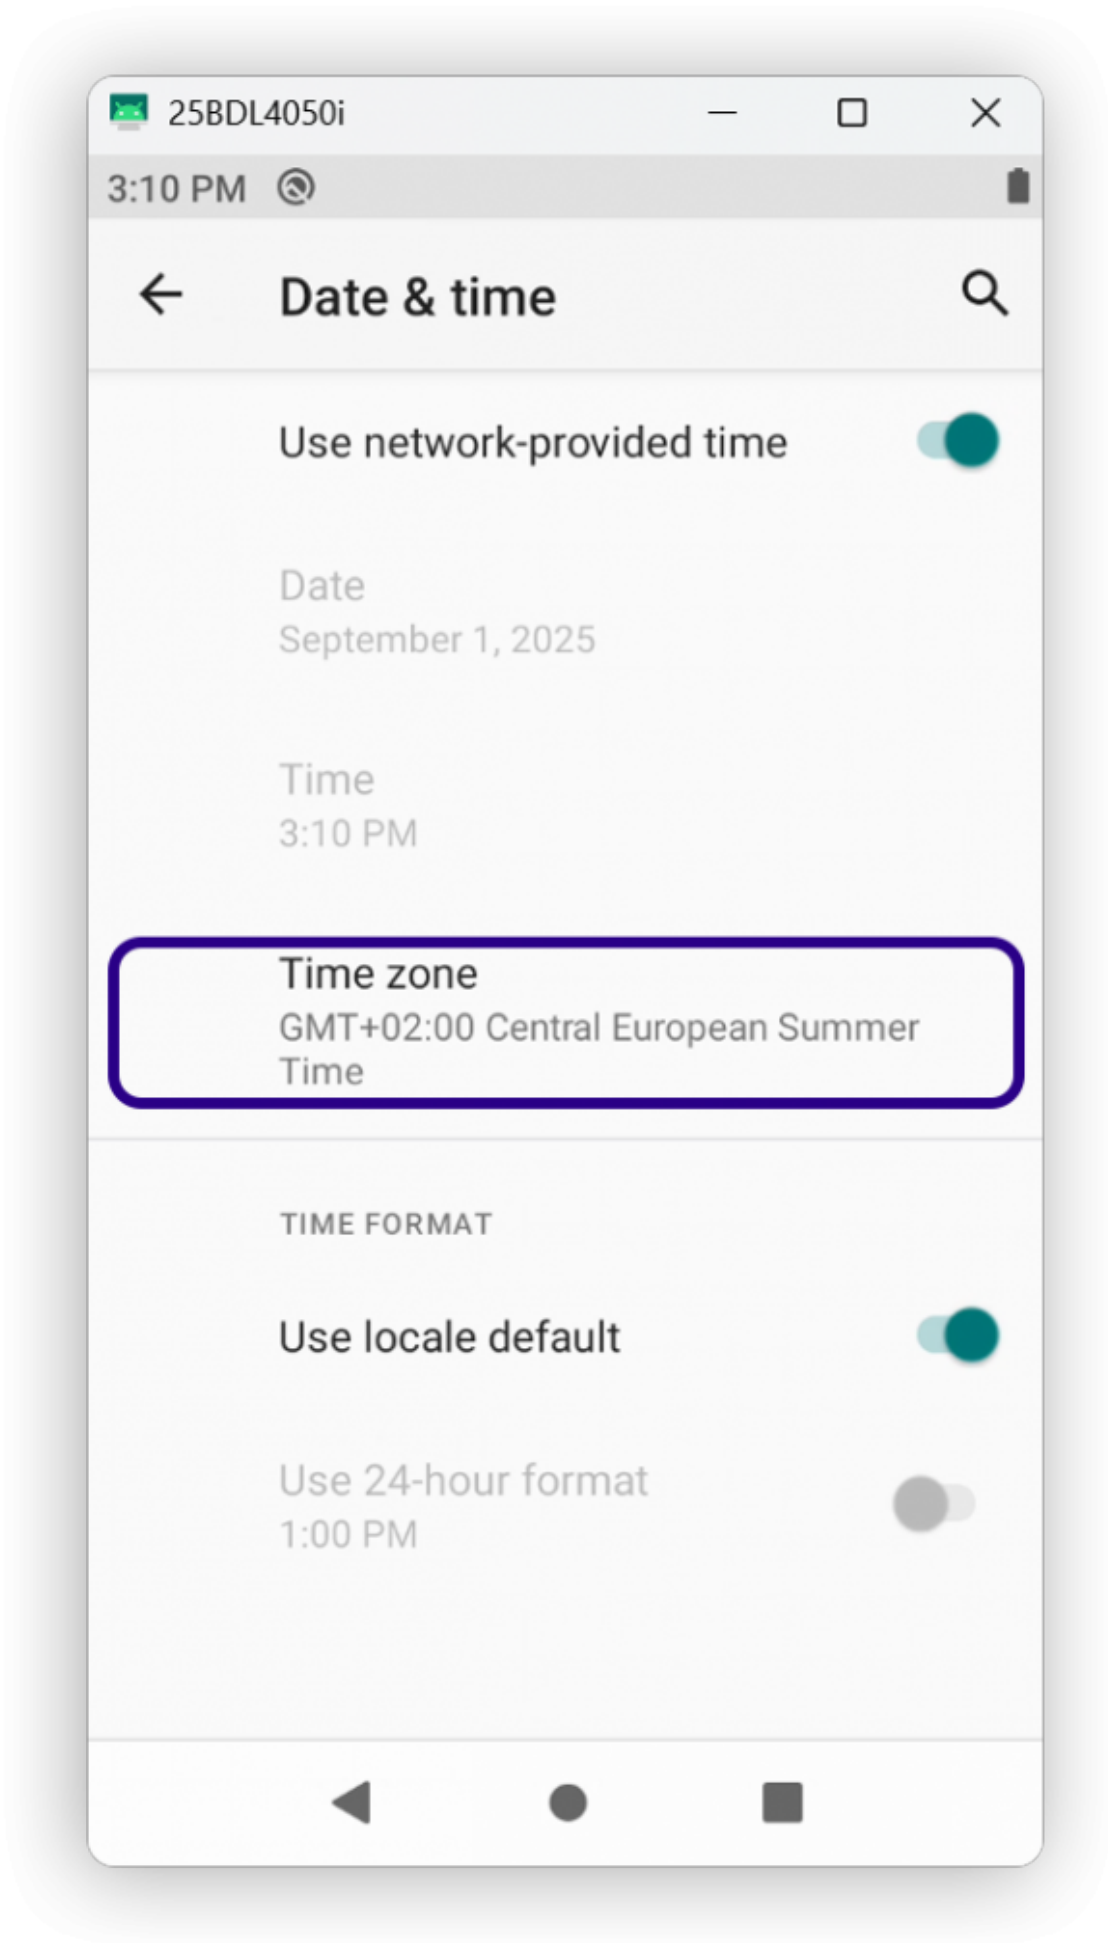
25BDL4050i

3:10 PM

Date & time

Use network-provided time

Date
September 1, 2025

Time
3:10 PM

Time zone
GMT+02:00 Central European Summer Time

TIME FORMAT

Use locale default

Use 24-hour format
1:00 PM